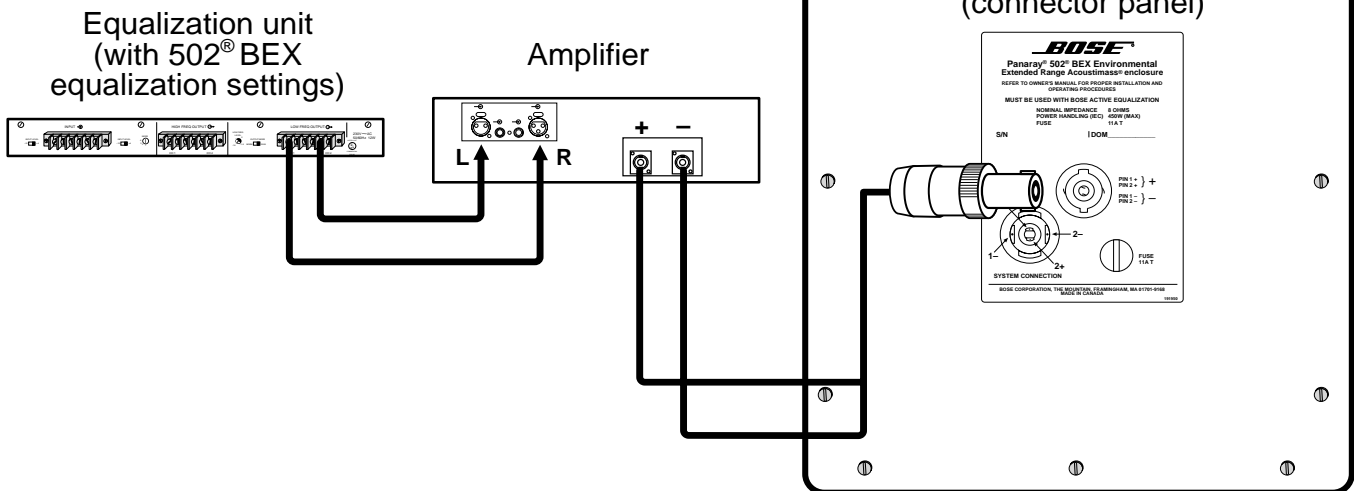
Equalization unit (with 502® BEX equalization settings)

INPUT

HIGH FREQ OUTPUT

LOW FREQ OUTPUT

Amplifier

L

R

+

–

(connector panel)

BOSE

Panaray® 502® BEX Environmental Extended Range Acoustimass® enclosure

REFER TO OWNER'S MANUAL FOR PROPER INSTALLATION AND OPERATING PROCEDURES

MUST BE USED WITH BOSE ACTIVE EQUALIZATION

NOMINAL IMPEDANCE 8 OHMS
POWER HANDLING (IEC) 450W (MAX)
FUSE 11A T

S/N

DOM

PIN 1 +
PIN 2 + } +

PIN 1 –
PIN 2 – } –

2–

1–

2+

FUSE 11A T

SYSTEM CONNECTION

BOSE CORPORATION, THE MOUNTAIN, FRAMINGHAM, MA 01701-9168
MADE IN CANADA

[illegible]